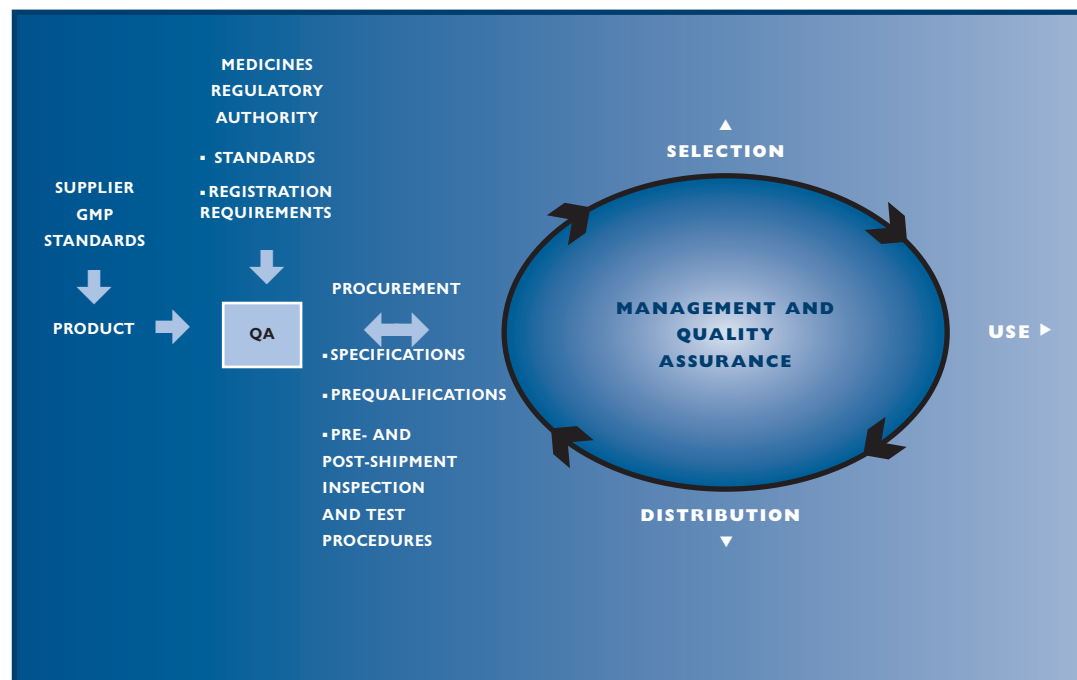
MEDICINES
REGULATORY
AUTHORITY

▪ STANDARDS

▪ REGISTRATION
REQUIREMENTS

SUPPLIER
GMP
STANDARDS

PRODUCT

QA

PROCUREMENT

▪ SPECIFICATIONS

▪ PREQUALIFICATIONS

▪ PRE- AND
POST-SHIPMENT
INSPECTION
AND TEST
PROCEDURES

SELECTION

MANAGEMENT AND
QUALITY
ASSURANCE

USE

DISTRIBUTION